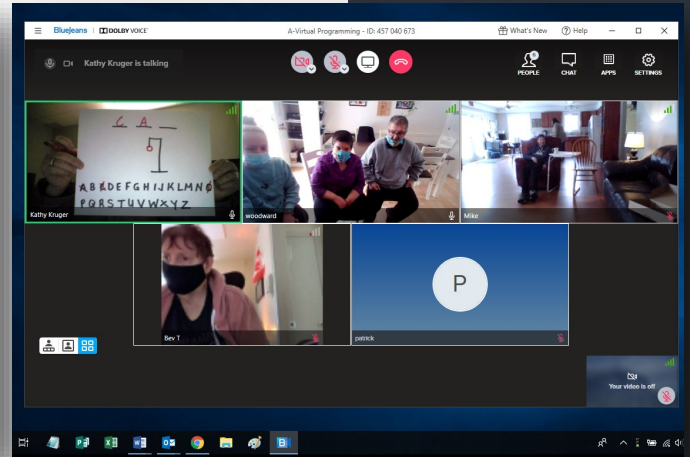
BlueJeans | DOLBY VOICE

A-Virtual Programming - ID: 457 040 673

What's New  Help

Kathy Kruger is talking

PEOPLE  CHAT  APPS  SETTINGS

C A _

ABCDEFGHIJKLMNO
PQRSTUVWXYZ

Kathy Kruger

woodward

Mike

Bev T

P

patrick

Your video is off